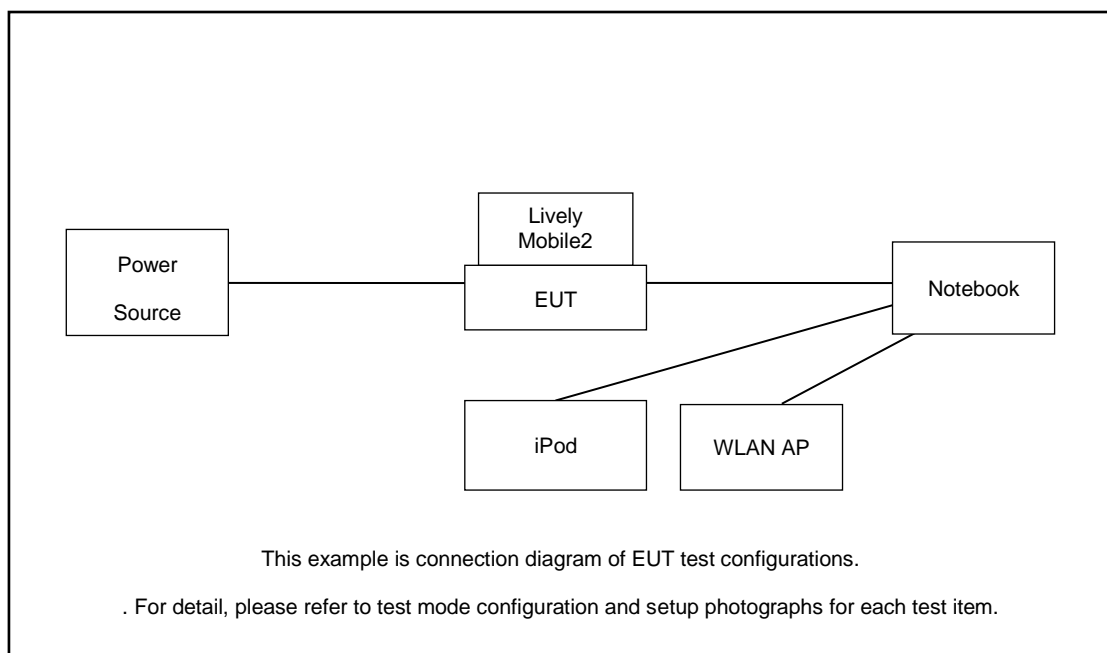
Lively Mobile2

Power Source

EUT

Notebook

iPod

WLAN AP

This example is connection diagram of EUT test configurations.

. For detail, please refer to test mode configuration and setup photographs for each test item.